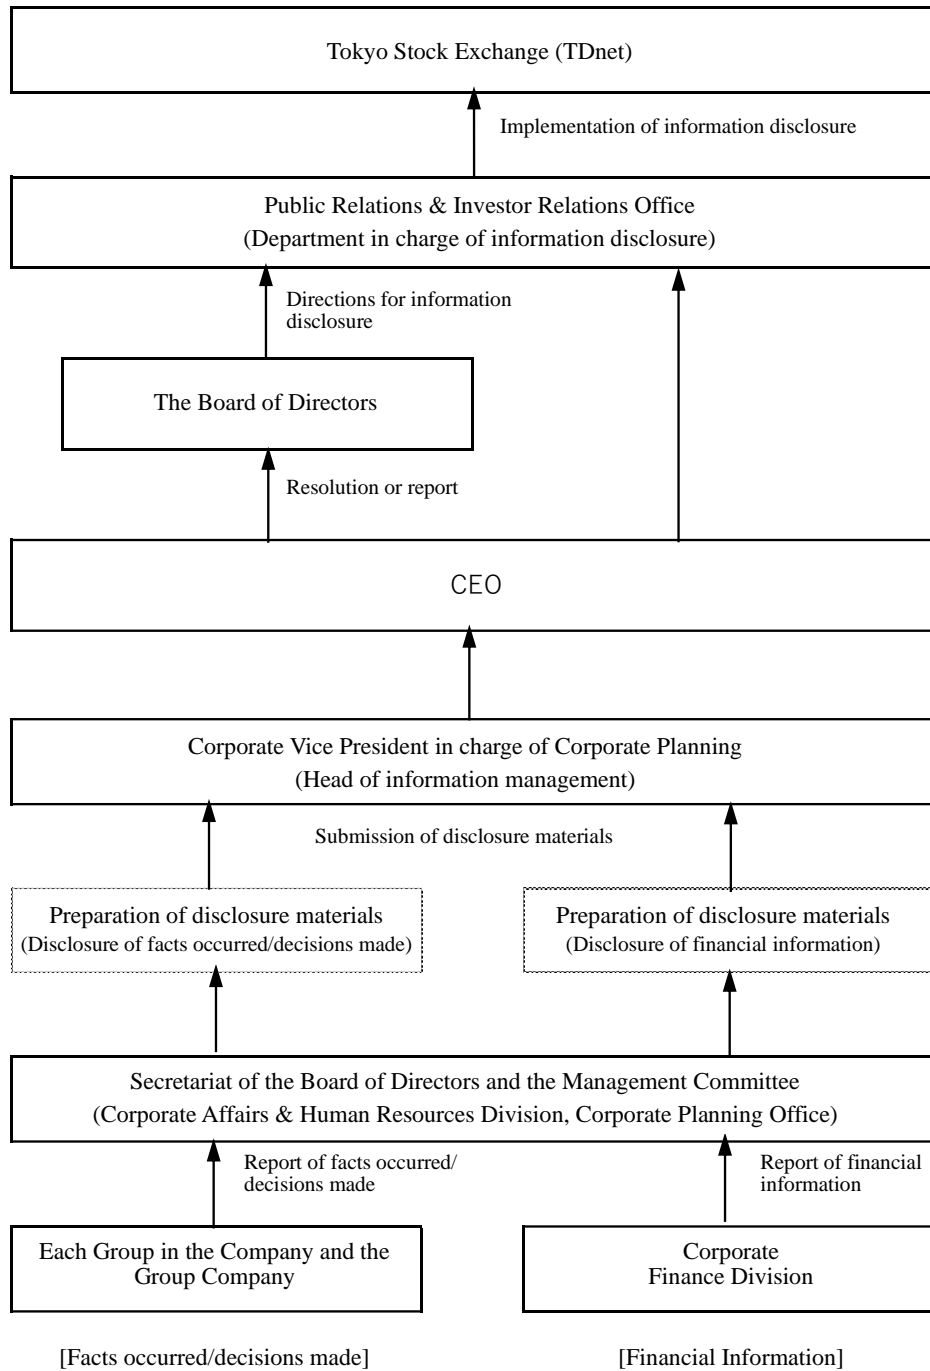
Tokyo Stock Exchange (TDnet)

Implementation of information disclosure

Public Relations & Investor Relations Office
(Department in charge of information disclosure)

Directions for information disclosure

The Board of Directors

Resolution or report

CEO

Corporate Vice President in charge of Corporate Planning
(Head of information management)

Submission of disclosure materials

Preparation of disclosure materials
(Disclosure of facts occurred/decisions made)

Preparation of disclosure materials
(Disclosure of financial information)

Secretariat of the Board of Directors and the Management Committee
(Corporate Affairs & Human Resources Division, Corporate Planning Office)

Report of facts occurred/ decisions made

Report of financial information

Each Group in the Company and the Group Company

Corporate Finance Division

[Facts occurred/decisions made]

[Financial Information]